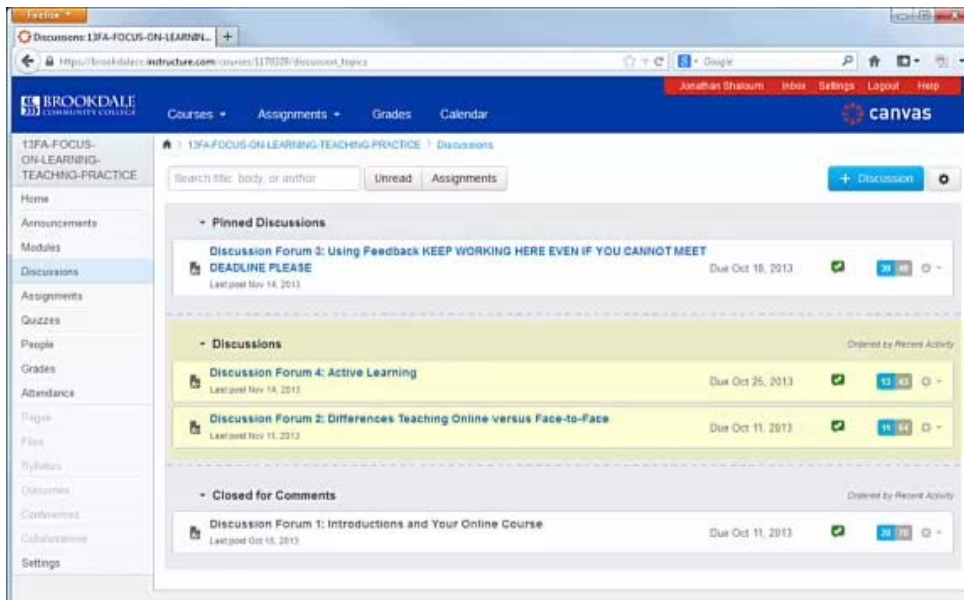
Firefox

Discussions: 13FA-FOCUS-ON-LEARNIN... +

https://brookdalecc.instructure.com/courses/1170328/discussion_topics

Google

Jonathan Shaloum Inbox Settings Logout Help

BROOKDALE COMMUNITY COLLEGE

Courses Assignments Grades Calendar

canvas

13FA-FOCUS-ON-LEARNING-TEACHING-PRACTICE

13FA-FOCUS-ON-LEARNING-TEACHING-PRACTICE > Discussions

Home
Announcements
Modules
Discussions
Assignments
Quizzes
People
Grades
Attendance
Pages
Files
Syllabus
Outcomes
Conferences
Collaborations
Settings

Search title, body, or author

Unread

Assignments

+ Discussion

Pinned Discussions

Discussion Forum 3: Using Feedback KEEP WORKING HERE EVEN IF YOU CANNOT MEET DEADLINE PLEASE
Last post Nov 14, 2013
Due Oct 18, 2013
30 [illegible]

Discussions
Ordered by Recent Activity

Discussion Forum 4: Active Learning
Last post Nov 14, 2013
Due Oct 25, 2013
13 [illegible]

Discussion Forum 2: Differences Teaching Online versus Face-to-Face
Last post Nov 11, 2013
Due Oct 11, 2013
11 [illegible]

Closed for Comments
Ordered by Recent Activity

Discussion Forum 1: Introductions and Your Online Course
Last post Oct 15, 2013
Due Oct 11, 2013
30 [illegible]